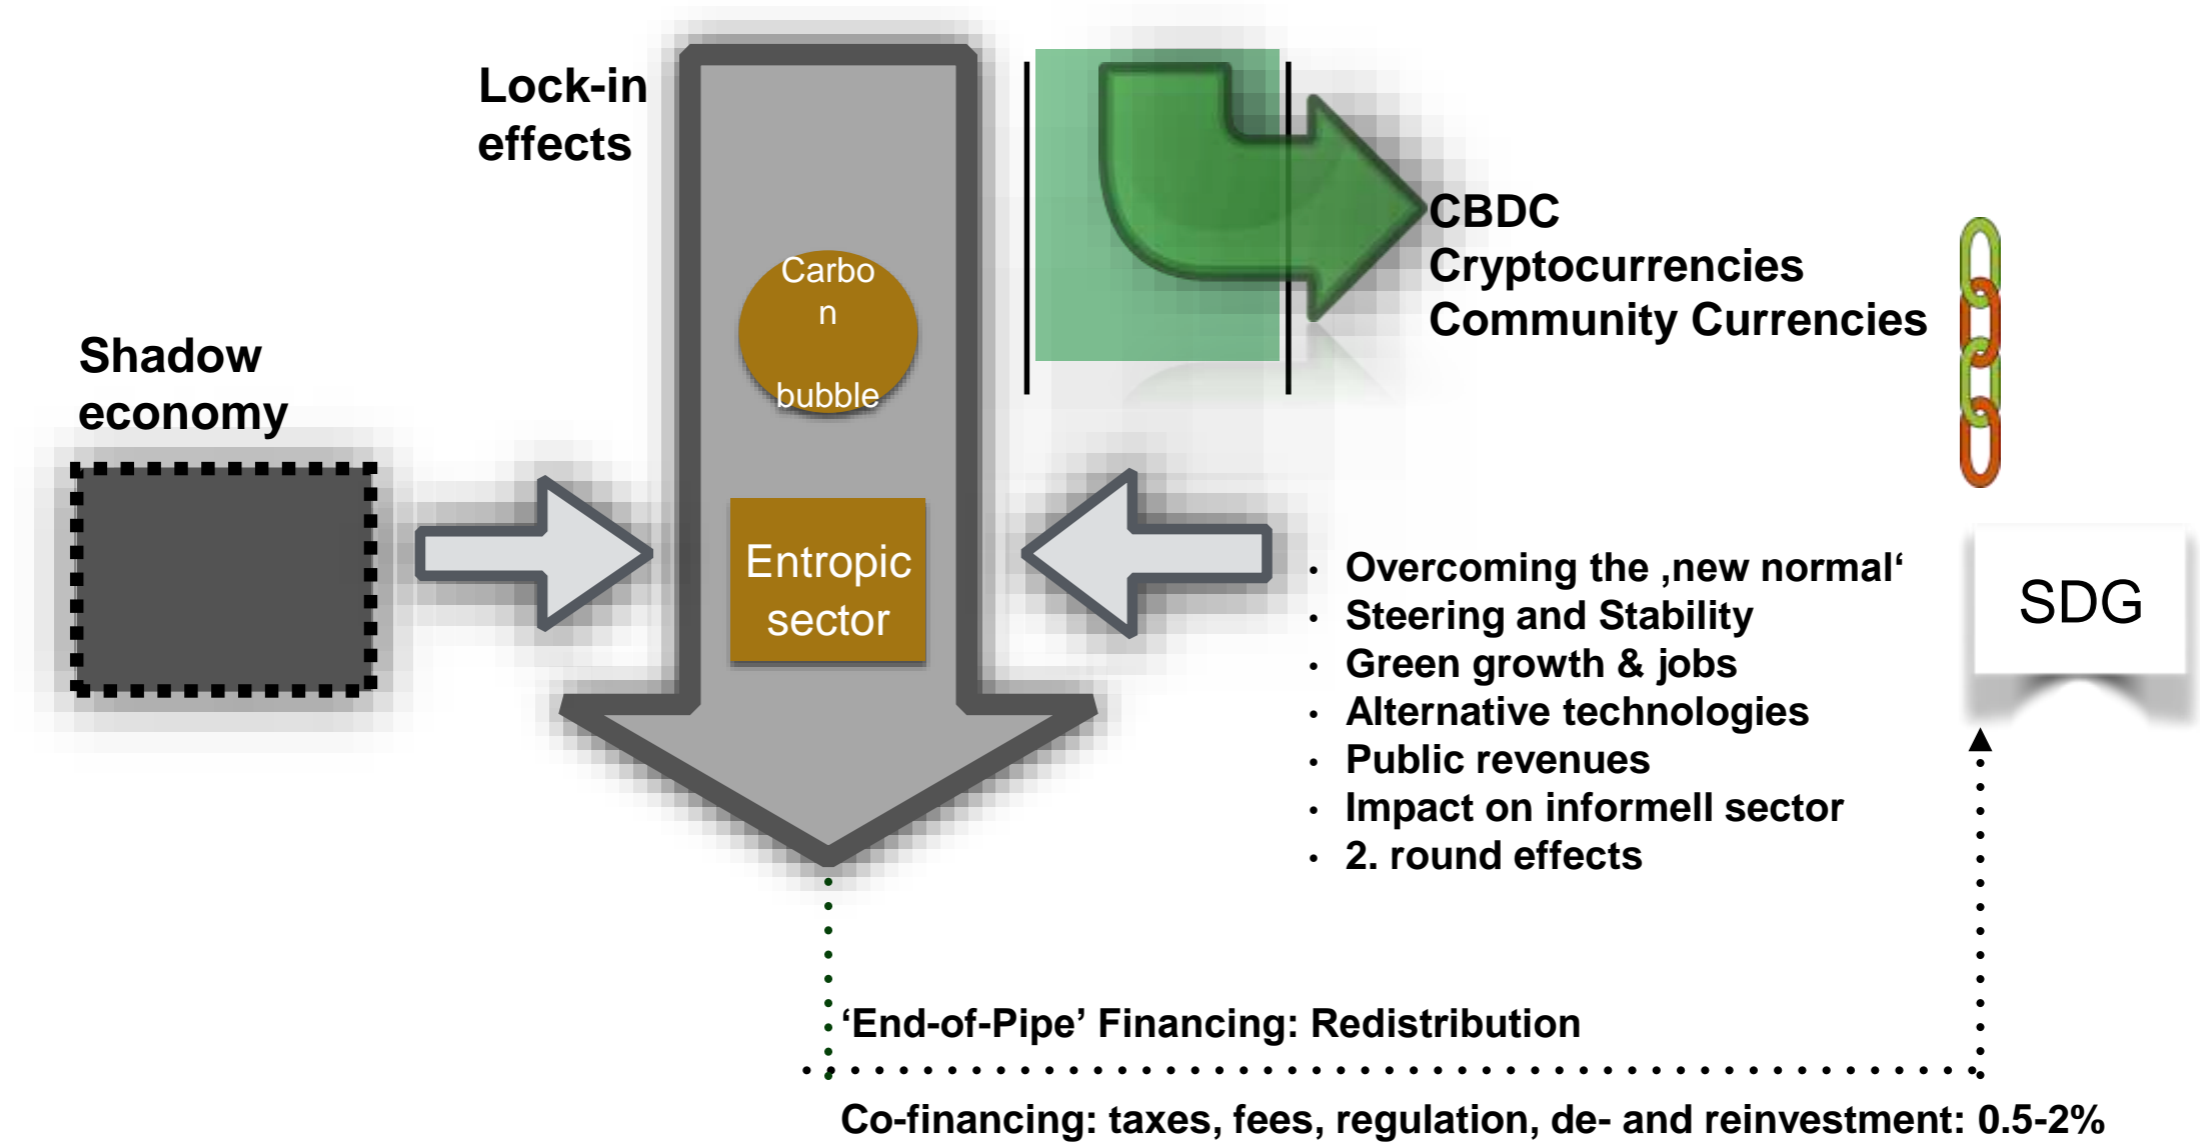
Lock-in effects

CBDC
Cryptocurrencies
Community Currencies

Shadow economy

Carbo
n
bubble

Entropic sector

- Overcoming the ‚new normal‘
- Steering and Stability
- Green growth & jobs
- Alternative technologies
- Public revenues
- Impact on informell sector
- 2. round effects

SDG

‘End-of-Pipe’ Financing: Redistribution

Co-financing: taxes, fees, regulation, de- and reinvestment: 0.5-2%